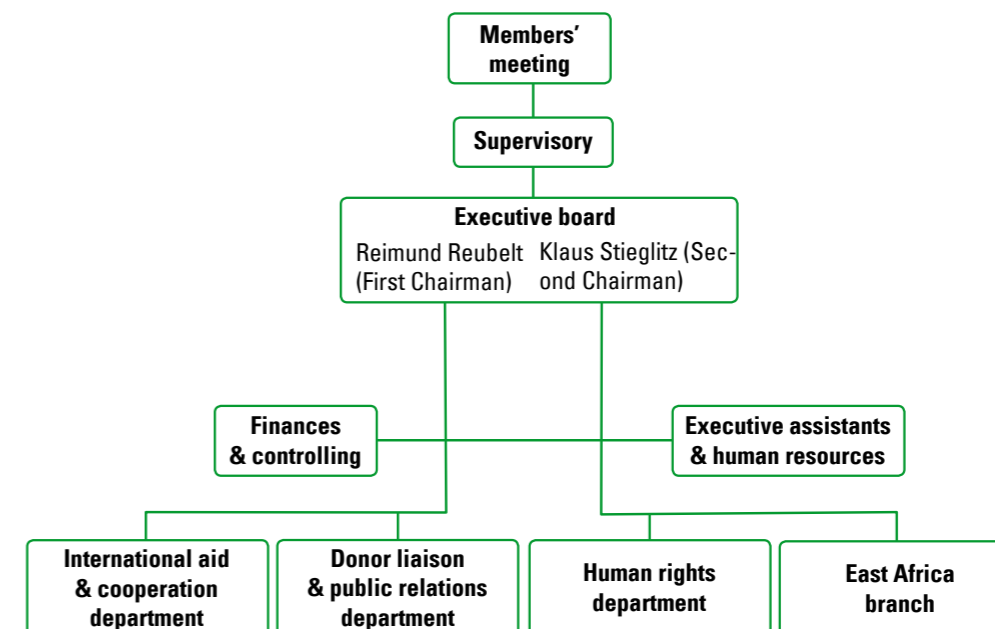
Members' meeting

Supervisory

Executive board
Reimund Reubelt (First Chairman)
Klaus Stieglitz (Second Chairman)

Finances & controlling

Executive assistants & human resources

International aid & cooperation department

Donor liaison & public relations department

Human rights department

East Africa branch